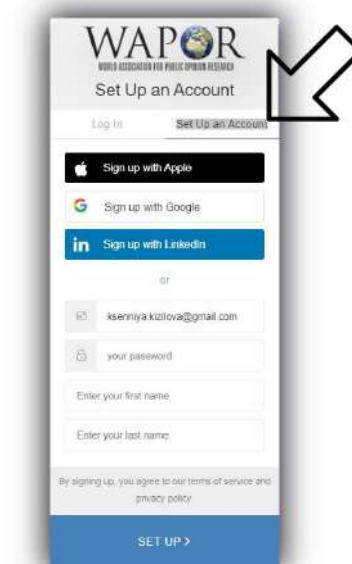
WAPOR
WORLD ASSOCIATION FOR PUBLIC OPINION RESEARCH

Set Up an Account

Log In
Set Up an Account

Sign up with Apple
Sign up with Google
Sign up with LinkedIn

or

ksenniya.kizilova@gmail.com
your password
Enter your first name
Enter your last name

By signing up, you agree to our terms of service and privacy policy

SET UP >